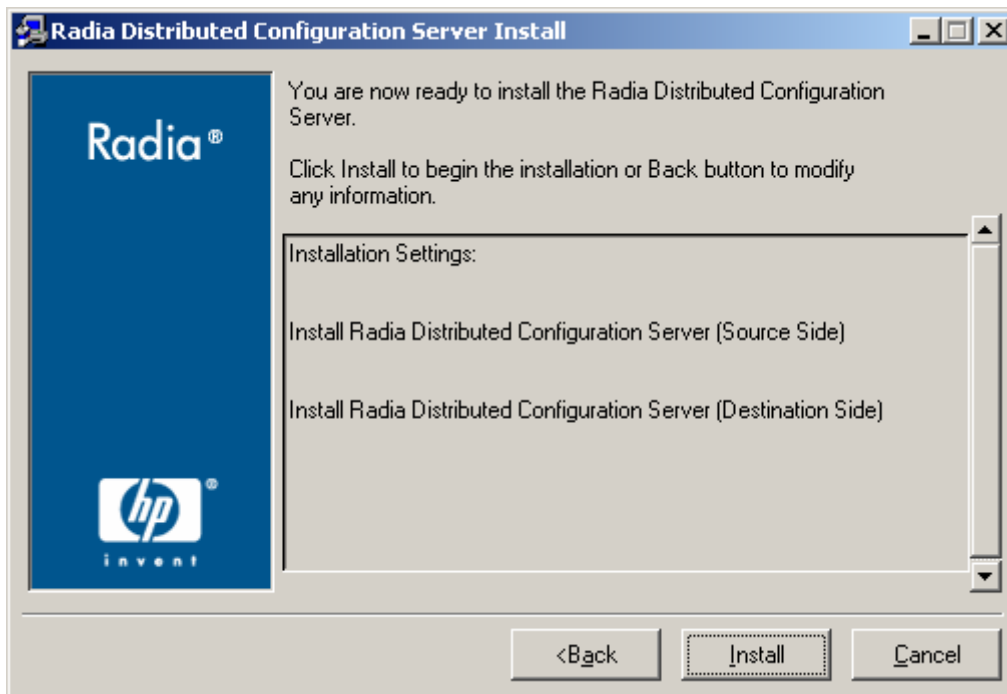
Radia Distributed Configuration Server Install

Radia®

hp®
invent

You are now ready to install the Radia Distributed Configuration Server.

Click Install to begin the installation or Back button to modify any information.

Installation Settings:

Install Radia Distributed Configuration Server (Source Side)

Install Radia Distributed Configuration Server (Destination Side)

<Back Install Cancel